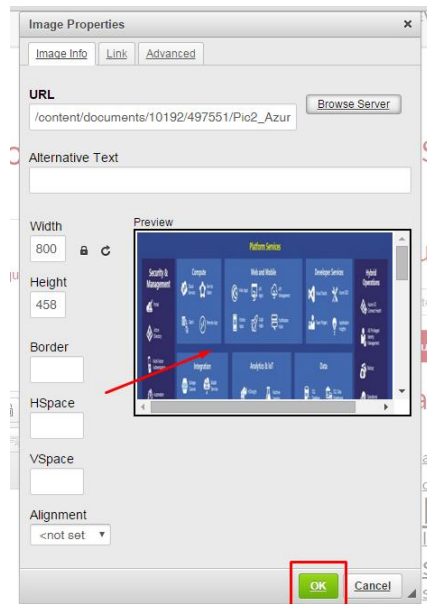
Image Properties

×

Image Info | Link | Advanced

URL

/content/documents/10192/497551/Pic2_Azur

Browse Server

Alternative Text

Width

800

Height

458

Border

HSpace

VSpace

Alignment

<not set

Preview

Platform Services

Security & Management

Compute

Web and Mobile

Developer Services

Hybrid Operations

Integration

Analytics & IoT

Data

OK

Cancel